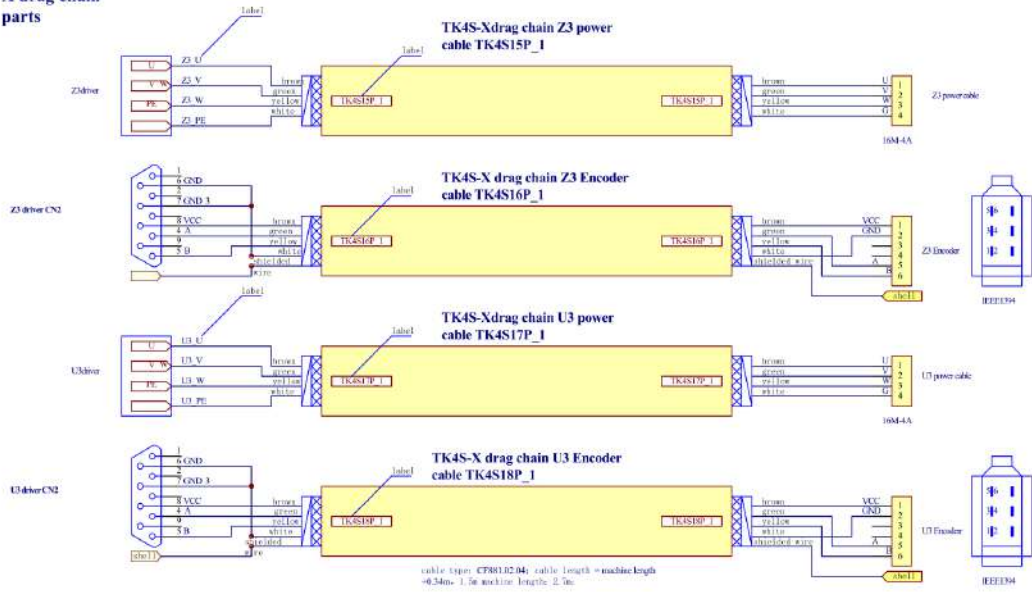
X drag chain parts

label

TK4S-Xdrag chain Z3 power cable TK4S15P_1

label

Z3driver

U
V W
PE

Z3_U
Z3_V
Z3_W
Z3_PE

brown
green
yellow
white

TK4S15P_1

TK4S15P_1

brown
green
yellow
white

U
V
W
G

1
2
3
4

Z3 power cable

16M-4A

TK4S-X drag chain Z3 Encoder cable TK4S16P_1

label

Z3 driver CN2

1
6 GND
2
7 GND 3
8 VCC
4 A
9
5 B

brown
green
yellow
white
shielded wire

TK4S16P_1

TK4S16P_1

brown
green
yellow
white
shielded wire

VCC
GND
A
B

1
2
3
4
5
6

Z3 Encoder

shell

IEEE1394

label

TK4S-Xdrag chain U3 power cable TK4S17P_1

label

U3driver

U
V W
PE

U3_U
U3_V
U3_W
U3_PE

brown
green
yellow
white

TK4S17P_1

TK4S17P_1

brown
green
yellow
white

U
V
W
G

1
2
3
4

U3 power cable

16M-4A

TK4S-X drag chain U3 Encoder cable TK4S18P_1

label

U3 driver CN2

1
6 GND
2
7 GND 3
8 VCC
4 A
9
5 B

shell

brown
green
yellow
white
shielded wire

TK4S18P_1

TK4S18P_1

brown
green
yellow
white
shielded wire

VCC
GND
A
B

1
2
3
4
5
6

U3 Encoder

shell

IEEE1394

cable type: CT881.02.04; cable length = machine length +0.34m. 1.5m machine length: 2.7m